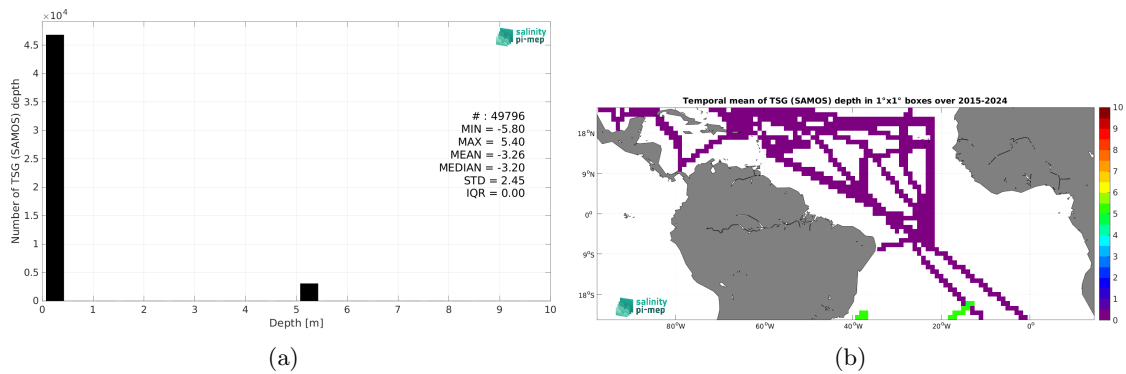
$\times10^4$

salinity pi-mep

Number of TSG (SAMOS) depth

4.5
4
3.5
3
2.5
2
1.5
1
0.5
0

# : 49796
MIN = -5.80
MAX = 5.40
MEAN = -3.26
MEDIAN = -3.20
STD = 2.45
IQR = 0.00

0 1 2 3 4 5 6 7 8 9 10
Depth [m]

(a)

Temporal mean of TSG (SAMOS) depth in 1°x1° boxes over 2015-2024

18°N
9°N
0°
9°S
18°S

80°W 60°W 40°W 20°W 0°

salinity pi-mep

10
9
8
7
6
5
4
3
2
1
0

(b)